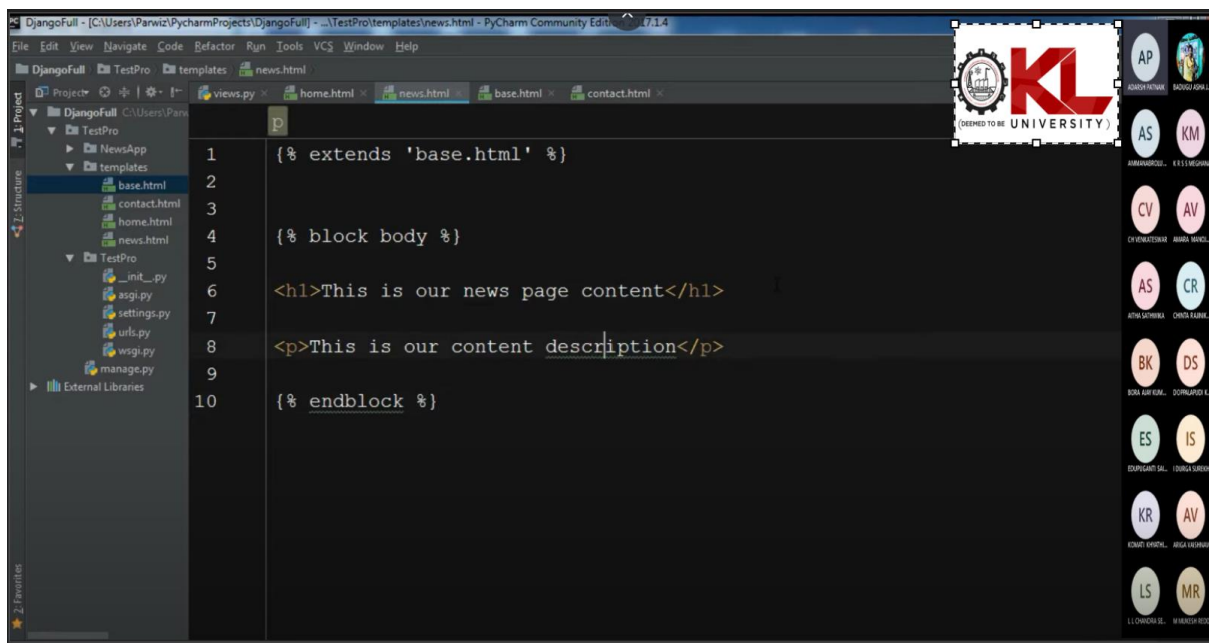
DjangoFull - [C:\Users\Parwiz\PycharmProjects\DjangoFull] - ...\TestPro\templates\news.html - PyCharm Community Edition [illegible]7.1.4

File Edit View Navigate Code Refactor Run Tools VCS Window Help

DjangoFull TestPro templates news.html

Project

DjangoFull C:\Users\Parw
TestPro
NewsApp
templates
base.html
contact.html
home.html
news.html
TestPro
__init__.py
asgi.py
settings.py
urls.py
wsgi.py
manage.py
External Libraries

1: Project
Z: Structure
2: Favorites

views.py
home.html
news.html
base.html
contact.html

p

1 {% extends 'base.html' %}
2
3
4 {% block body %}
5
6 <h1>This is our news page content</h1>
7
8 <p>This is our content description</p>
9
10 {% endblock %}

KL
DEEMED TO BE UNIVERSITY

AP ADARSH PATNAIK
BADUGU ASHA J...
AS ANNANABROLU...
KM K R S S MEGHANA
CV CH VENKATESWAR
AV AMARA MANOJ...
AS AITHA SATHWIKA
CR CHINTA RAJNIK...
BK BORA AJAY KUM...
DS DOPPALAPUDI K...
ES EDUPUGANTI SAI...
IS I DURGA SURESH
KR KOMATI KHYATHI...
AV ARIGA VAISHNAV
LS L L CHANDRA SE...
MR M MUKESH REDD